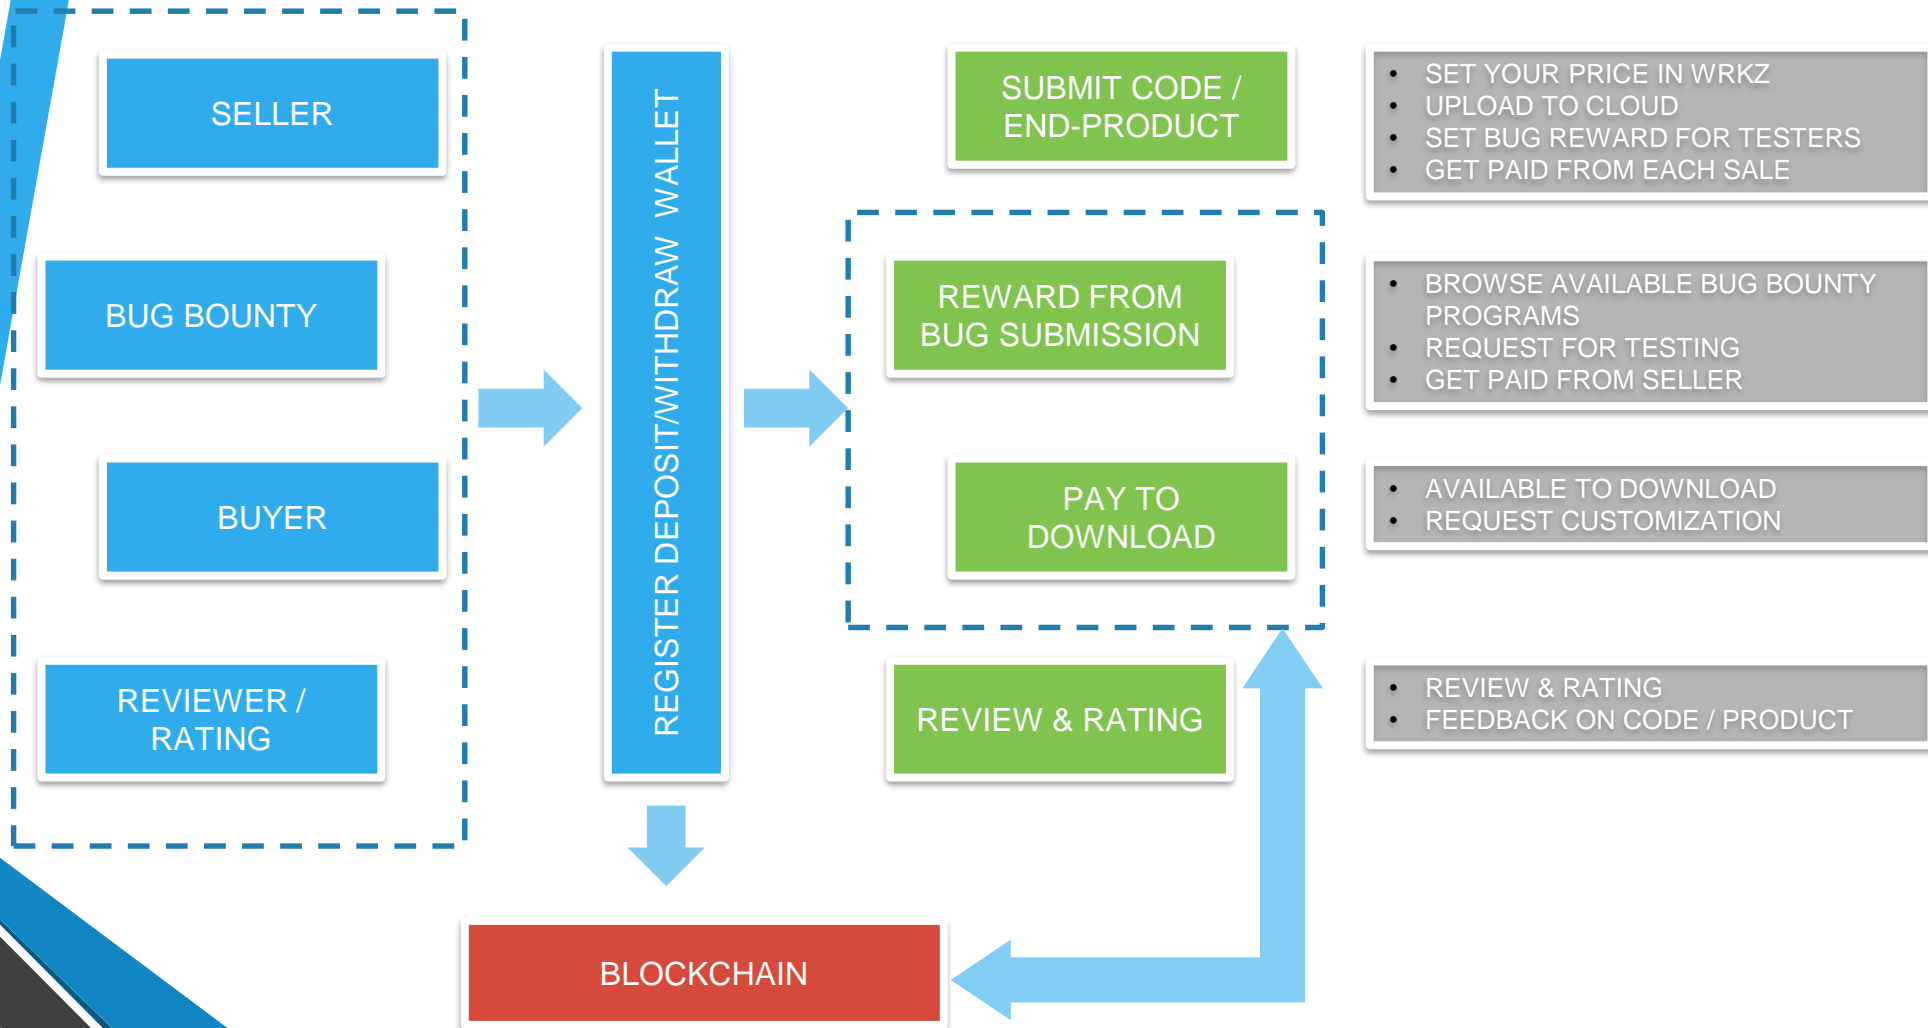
SELLER

BUG BOUNTY

BUYER

REVIEWER / RATING

REGISTER DEPOSIT/WITHDRAW WALLET

SUBMIT CODE / END-PRODUCT

REWARD FROM BUG SUBMISSION

PAY TO DOWNLOAD

REVIEW & RATING

- SET YOUR PRICE IN WRKZ
- UPLOAD TO CLOUD
- SET BUG REWARD FOR TESTERS
- GET PAID FROM EACH SALE

- BROWSE AVAILABLE BUG BOUNTY PROGRAMS
- REQUEST FOR TESTING
- GET PAID FROM SELLER

- AVAILABLE TO DOWNLOAD
- REQUEST CUSTOMIZATION

- REVIEW & RATING
- FEEDBACK ON CODE / PRODUCT

BLOCKCHAIN